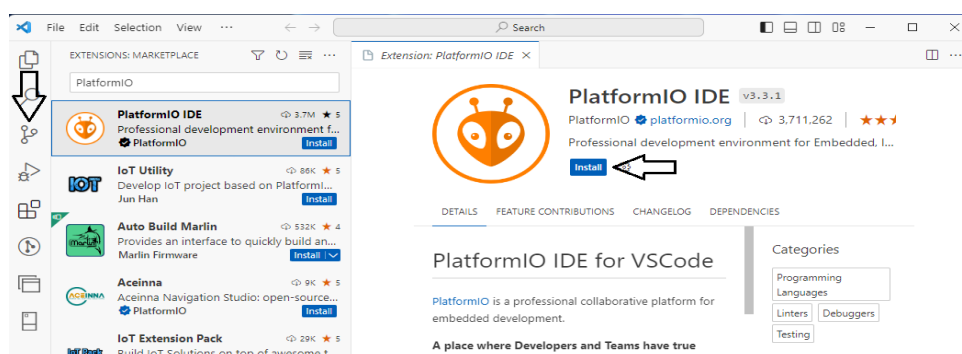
File Edit Selection View ···

Search

EXTENSIONS: MARKETPLACE

PlatformIO

PlatformIO IDE 3.7M ★ 5
Professional development environment f...
PlatformIO Install

IoT Utility 86K ★ 5
Develop IoT project based on PlatformI...
Jun Han Install

Auto Build Marlin 532K ★ 4
Provides an interface to quickly build an...
Marlin Firmware Install

Aceinna 9K ★ 5
Aceinna Navigation Studio: open-source...
PlatformIO Install

IoT Extension Pack 29K ★ 5
Build IoT Solutions on top of awesome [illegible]

Extension: PlatformIO IDE

PlatformIO IDE v3.3.1
PlatformIO platformio.org | 3,711,262 |
Professional development environment for Embedded, I...
Install

DETAILS FEATURE CONTRIBUTIONS CHANGELOG DEPENDENCIES

PlatformIO IDE for VSCode

PlatformIO is a professional collaborative platform for embedded development.

A place where Developers and Teams have true

Categories
Programming Languages
Linters Debuggers
Testing